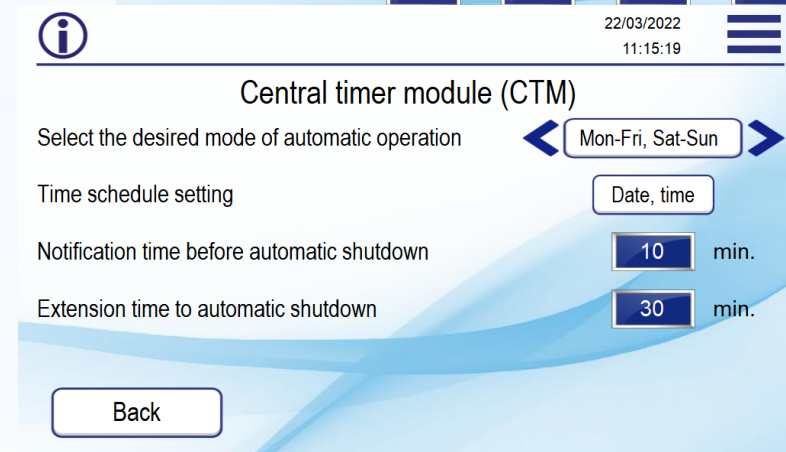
22/03/2022
11:15:19

Central timer module (CTM)

Select the desired mode of automatic operation
Mon-Fri, Sat-Sun

Time schedule setting
Date, time

Notification time before automatic shutdown
10
min.

Extension time to automatic shutdown
30
min.

Back